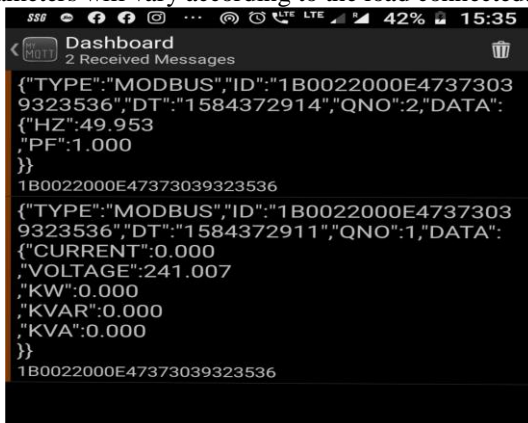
ameters will vary according to the load connected

SSG ⋯ LTE LTE 42% 15:35

MY MQTT Dashboard
2 Received Messages

{"TYPE":"MODBUS","ID":"1B0022000E47373039323536","DT":"1584372914","QNO":2,"DATA":{"HZ":49.953
,"PF":1.000
}}
1B0022000E47373039323536

{"TYPE":"MODBUS","ID":"1B0022000E47373039323536","DT":"1584372911","QNO":1,"DATA":{"CURRENT":0.000
,"VOLTAGE":241.007
,"KW":0.000
,"KVAR":0.000
,"KVA":0.000
}}
1B0022000E47373039323536